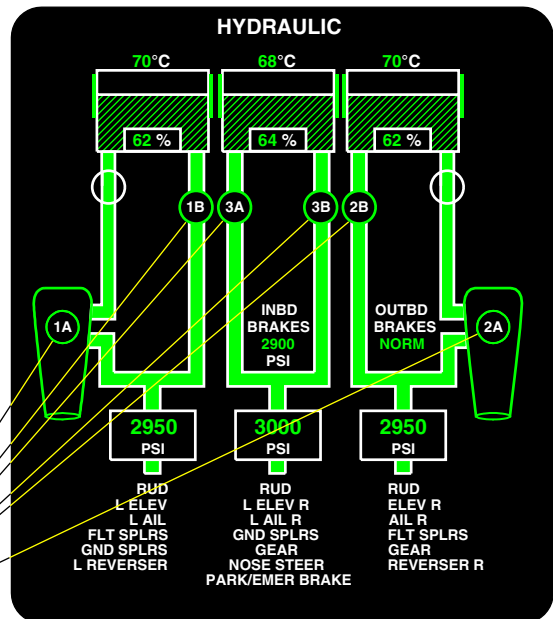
HYDRAULIC

70°C
62 %

68°C
64 %

70°C
62 %

1B
3A
3B
2B

1A
2A

INBD
BRAKES
2900
PSI

OUTBD
BRAKES
NORM

2950
PSI

3000
PSI

2950
PSI

RUD
L ELEV
L AIL
FLT SPLRS
GND SPLRS
L REVERSER

RUD
L ELEV R
L AIL R
GND SPLRS
GEAR
NOSE STEER
PARK/EMER BRAKE

RUD
ELEV R
AIL R
FLT SPLRS
GEAR
REVERSER R